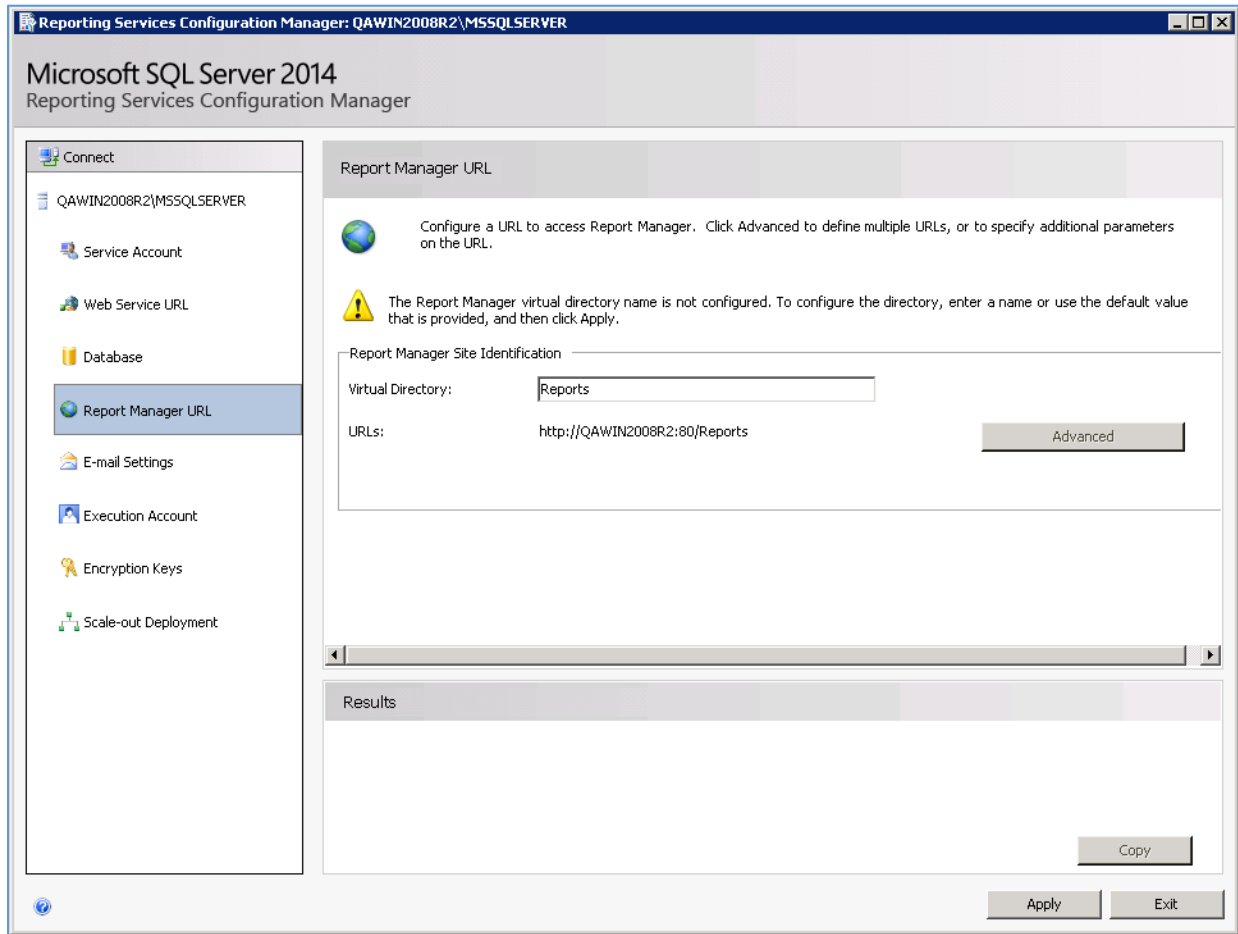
Reporting Services Configuration Manager: QAWIN2008R2\MSSQLSERVER

Microsoft SQL Server 2014
Reporting Services Configuration Manager

Connect

QAWIN2008R2\MSSQLSERVER

Service Account

Web Service URL

Database

Report Manager URL

E-mail Settings

Execution Account

Encryption Keys

Scale-out Deployment

Report Manager URL

Configure a URL to access Report Manager. Click Advanced to define multiple URLs, or to specify additional parameters on the URL.

The Report Manager virtual directory name is not configured. To configure the directory, enter a name or use the default value that is provided, and then click Apply.

Report Manager Site Identification

Virtual Directory: Reports

URLs: http://QAWIN2008R2:80/Reports

Advanced

Results

Copy

Apply

Exit